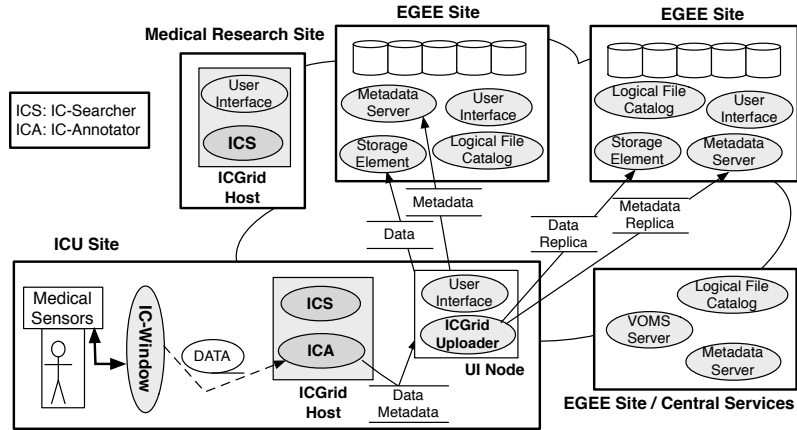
EGEE Site

EGEE Site

Medical Research Site

ICS: IC-Searcher
ICA: IC-Annotator

User Interface

ICS

ICGrid Host

Metadata Server

User Interface

Storage Element

Logical File Catalog

Logical File Catalog

User Interface

Storage Element

Metadata Server

Metadata

Data

Data Replica

Metadata Replica

ICU Site

Medical Sensors

IC-Window

DATA

ICS

ICA

ICGrid Host

User Interface

ICGrid Uploader

UI Node

Data
Metadata

Logical File Catalog

VOMS Server

Metadata Server

EGEE Site / Central Services